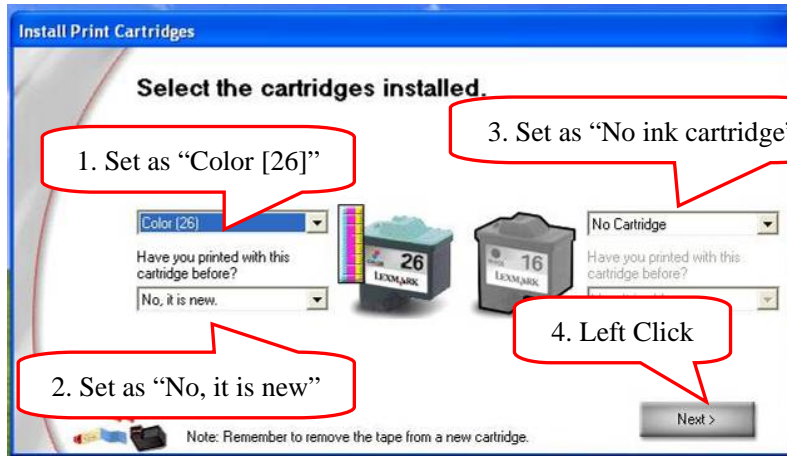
Install Print Cartridges

Select the cartridges installed.

1. Set as "Color [26]"

3. Set as "No ink cartridge"

Color (26)

Have you printed with this cartridge before?

No, it is new.

26
LEXMARK

16
LEXMARK

No Cartridge

Have you printed with this cartridge before?

4. Left Click

2. Set as "No, it is new"

Next >

Note: Remember to remove the tape from a new cartridge.